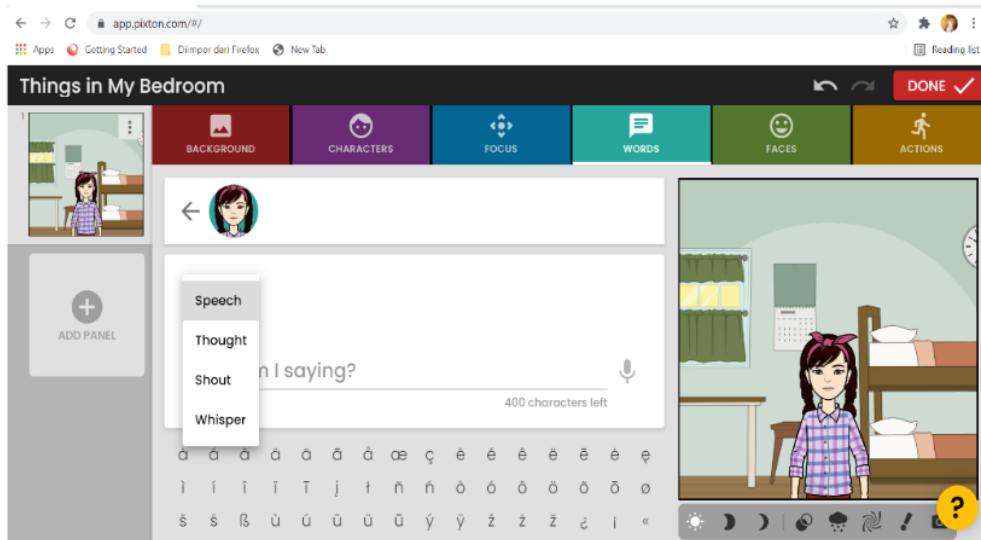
app.pixton.com/#/

Apps Getting Started Diimpor dari Firefox New Tab Reading list

Things in My Bedroom

DONE

1

BACKGROUND CHARACTERS FOCUS WORDS FACES ACTIONS

ADD PANEL

Speech
Thought
Shout
Whisper

n I saying?

400 characters left

à á â ä ã ā å æ ç è é ê ë ē ė ę
ì í î ï ī į ł ñ ń ò ó ô ö õ ō ø
š ś ß ù ú û ü ū ý ÿ ź ż ž ¿ ¡ «

?